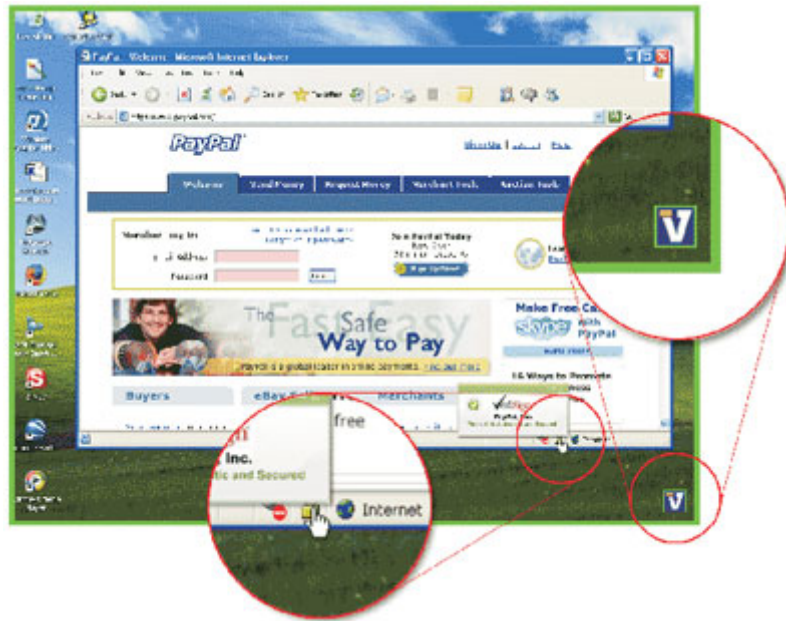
PayPal - Welcome - Microsoft Internet Explorer

PayPal

Welcome | Send Money | Request Money | Merchant Tools | Auction Tools

Member Log In

Email Address

Password

Join PayPal Today

Sign Up Now!

The Fast, Safe, Easy Way to Pay

Make Free Calls

Skype with PayPal

Buyers | eBay Sellers | Merchants

free

Inc.

and Secured

Internet

V